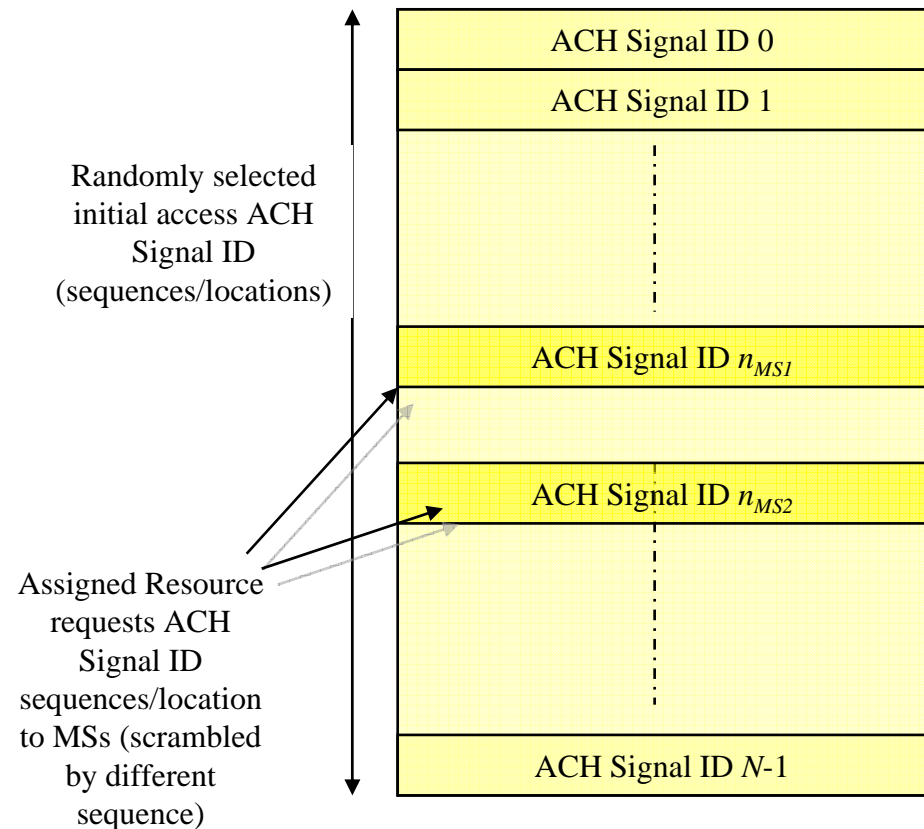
Randomly selected initial access ACH Signal ID (sequences/locations)

ACH Signal ID 0

ACH Signal ID 1

ACH Signal ID $n_{MS1}$

ACH Signal ID $n_{MS2}$

ACH Signal ID $N$-1

Assigned Resource requests ACH Signal ID sequences/location to MSs (scrambled by different sequence)